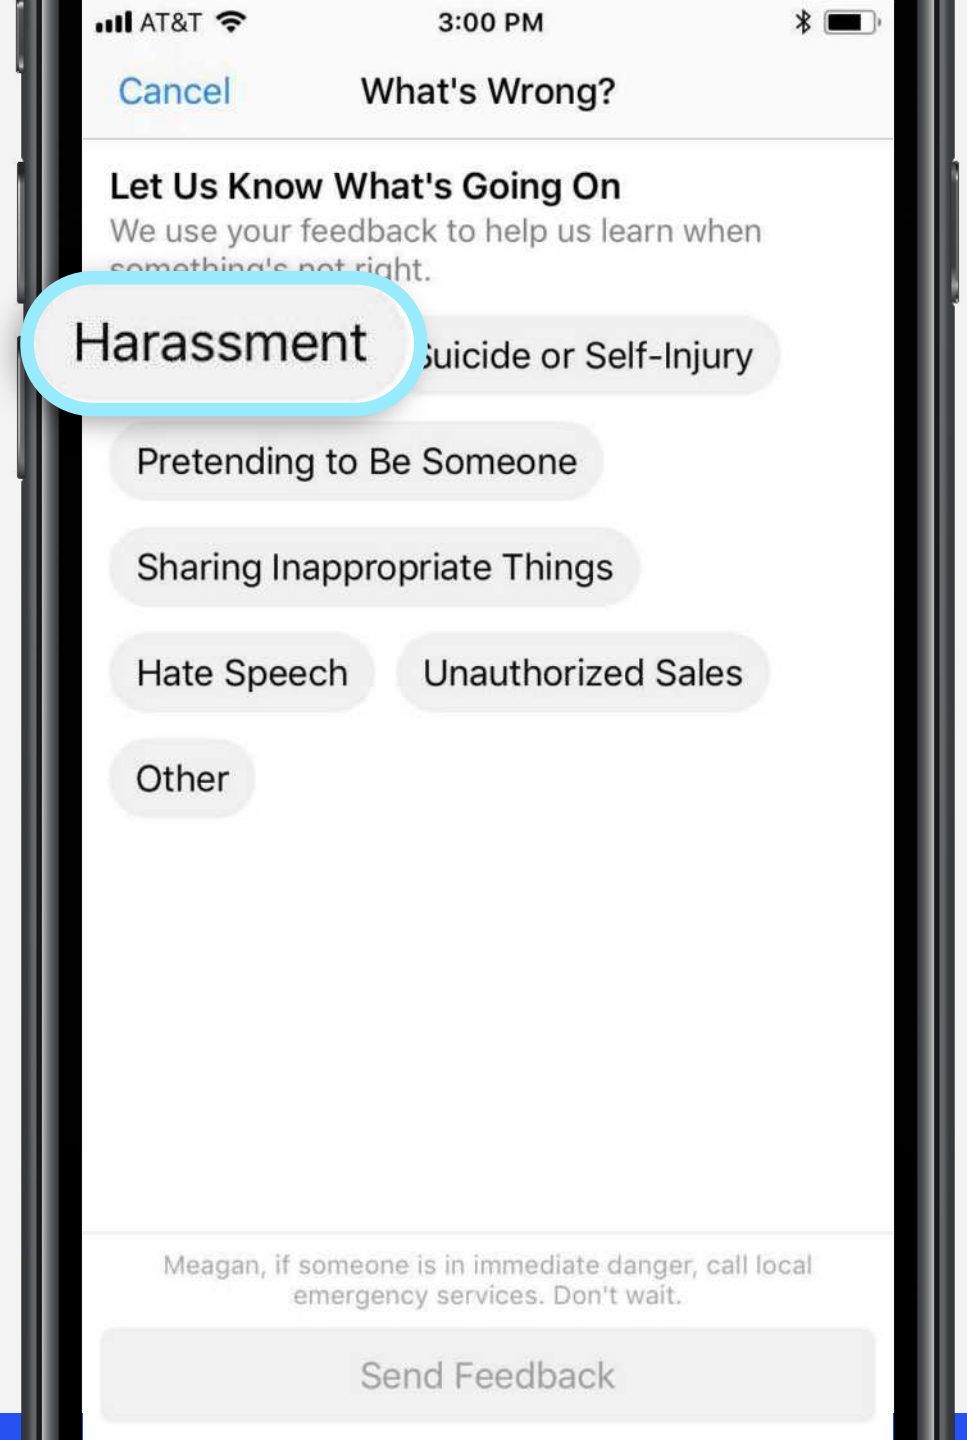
AT&T 3:00 PM

Cancel What's Wrong?

Let Us Know What's Going On
We use your feedback to help us learn when something's not right.

Harassment
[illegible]uicide or Self-Injury
Pretending to Be Someone
Sharing Inappropriate Things
Hate Speech
Unauthorized Sales
Other

Meagan, if someone is in immediate danger, call local emergency services. Don't wait.

Send Feedback